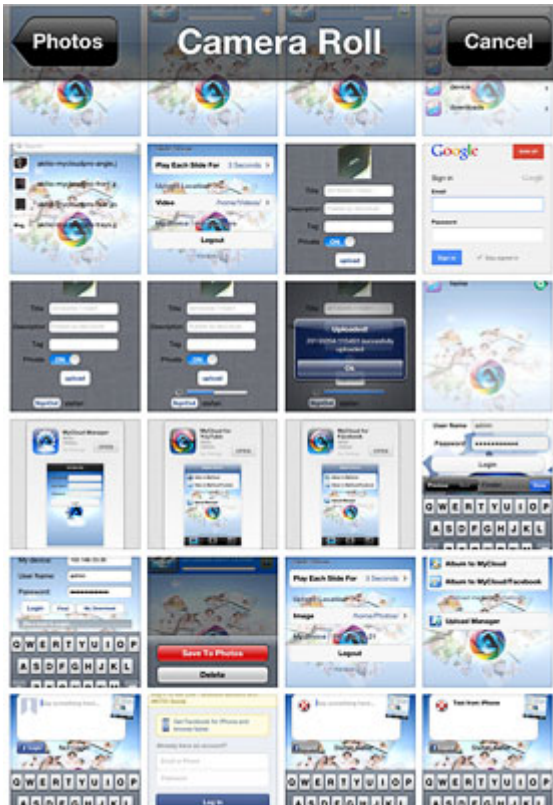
Photos

Camera Roll

Cancel

Play Each Slide For 3 Seconds

Video

Logout

Title

Description

Tag

Private ON

upload

Google

Sign in

Email

Password

Sign in

Uploaded!

successfully uploaded

Ok

MyCloud Manager

MyCloud for YouTube

MyCloud for Facebook

User Name admin

Password

Login

Q W E R T Y U I O P

A S D F G H J K L

Z X C V B N M

User Name admin

Password

Login

Q W E R T Y U I O P

A S D F G H J K L

Z X C V B N M

Save To Photos

Delete

Play Each Slide For 3 Seconds

Image

Logout

Album to MyCloud

Album to MyCloud/Facebook

Upload Manager

Get Facebook for iPhone and browse faster.

Already have an account?

Log In

Test from iPhone